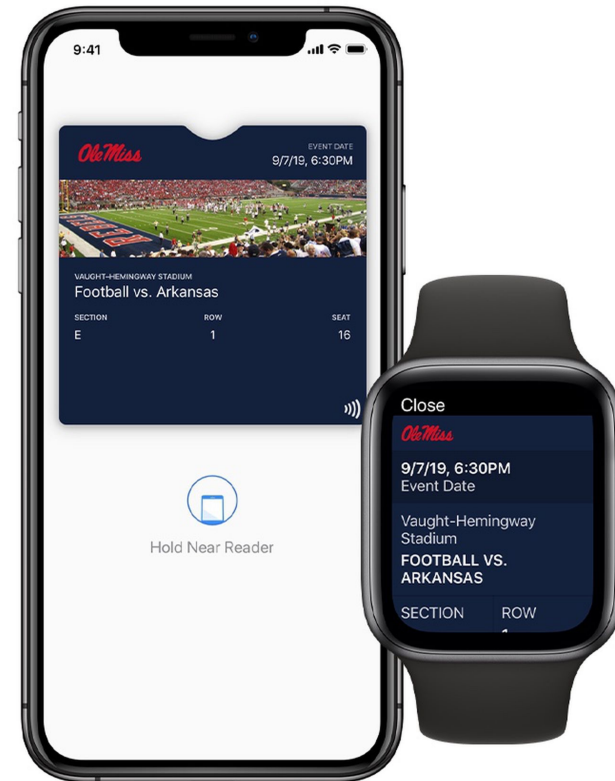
9:41

Ole Miss

EVENT DATE
9/7/19, 6:30PM

VAUGHT-HEMINGWAY STADIUM
Football vs. Arkansas

| SECTION | ROW | SEAT |
|---|---|---|
| E | 1 | 16 |

Hold Near Reader

Close

Ole Miss

9/7/19, 6:30PM
Event Date

Vaught-Hemingway Stadium
FOOTBALL VS. ARKANSAS

SECTION ROW